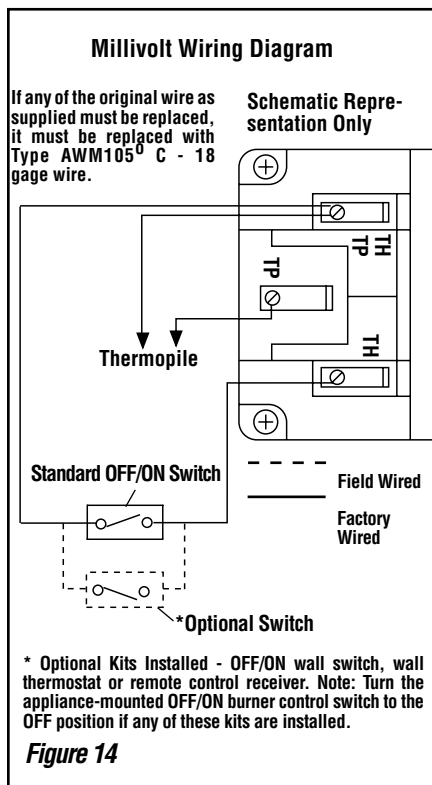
Millivolt Wiring Diagram

If any of the original wire as supplied must be replaced, it must be replaced with Type AWM105$^0$ C - 18 gage wire.

Schematic Representation Only

TH TP

TP

TH

Thermopile

Standard OFF/ON Switch

Field Wired

Factory Wired

*Optional Switch

* Optional Kits Installed - OFF/ON wall switch, wall thermostat or remote control receiver. Note: Turn the appliance-mounted OFF/ON burner control switch to the OFF position if any of these kits are installed.

Figure 14